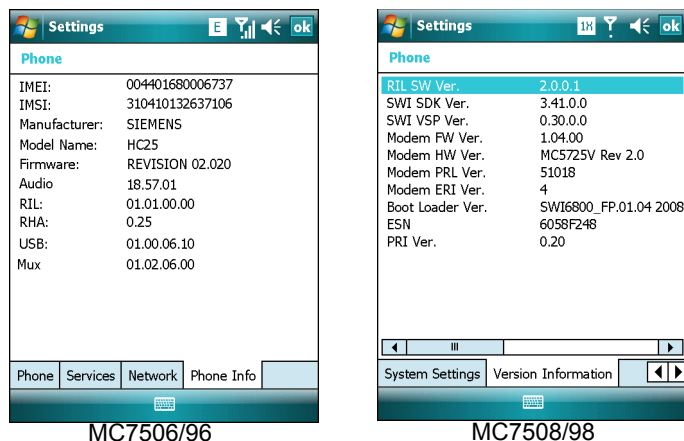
Settings E ok

Phone

| | |
|---|---|
| IMEI: | 004401680006737 |
| IMSI: | 310410132637106 |
| Manufacturer: | SIEMENS |
| Model Name: | HC25 |
| Firmware: | REVISION 02.020 |
| Audio | 18.57.01 |
| RIL: | 01.01.00.00 |
| RHA: | 0.25 |
| USB: | 01.00.06.10 |
| Mux | 01.02.06.00 |

Phone | Services | Network | Phone Info

MC7506/96

Settings 1X ok

Phone

| | |
|---|---|
| RIL SW Ver. | 2.0.0.1 |
| SWI SDK Ver. | 3.41.0.0 |
| SWI VSP Ver. | 0.30.0.0 |
| Modem FW Ver. | 1.04.00 |
| Modem HW Ver. | MC5725V Rev 2.0 |
| Modem PRL Ver. | 51018 |
| Modem ERI Ver. | 4 |
| Boot Loader Ver. | SWI6800_FP.01.04 2008 |
| ESN | 6058F248 |
| PRI Ver. | 0.20 |

System Settings | Version Information

MC7508/98